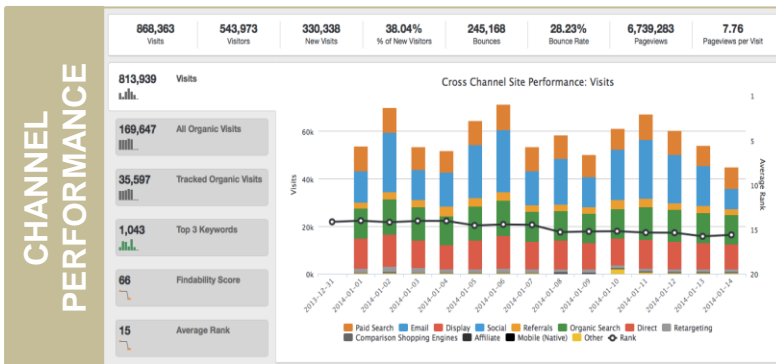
CHANNEL PERFORMANCE

| 868,363 | 543,973 | 330,338 | 38.04% | 245,168 | 28.23% | 6,739,283 | 7.76 |
|---|---|---|---|---|---|---|---|
| Visits | Visitors | New Visits | % of New Visitors | Bounces | Bounce Rate | Pageviews | Pageviews per Visit |

813,939 Visits

169,647 All Organic Visits

35,597 Tracked Organic Visits

1,043 Top 3 Keywords

66 Findability Score

15 Average Rank

Cross Channel Site Performance: Visits

Visits

60k
40k
20k
0k

1
5
10
15

Average Rank

2013-12-31
2014-01-01
2014-01-02
2014-01-03
2014-01-04
2014-01-05
2014-01-06
2014-01-07
2014-01-08
2014-01-09
2014-01-10
2014-01-11
2014-01-12
2014-01-13
2014-01-14

Paid Search Email Display Social Referrals Organic Search Direct Retargeting Comparison Shopping Engines Affiliate Mobile (Native) Other Rank